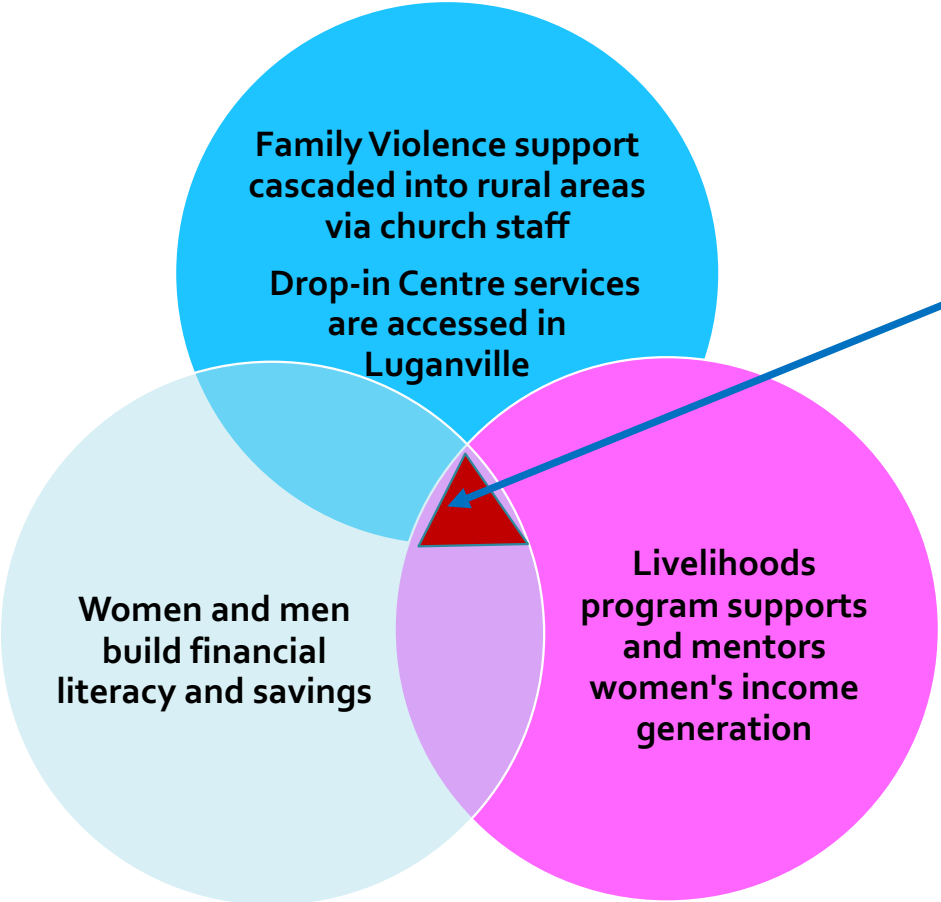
Family Violence support cascaded into rural areas via church staff

Drop-in Centre services are accessed in Luganville

Women and men build financial literacy and savings

Livelihoods program supports and mentors women's income generation